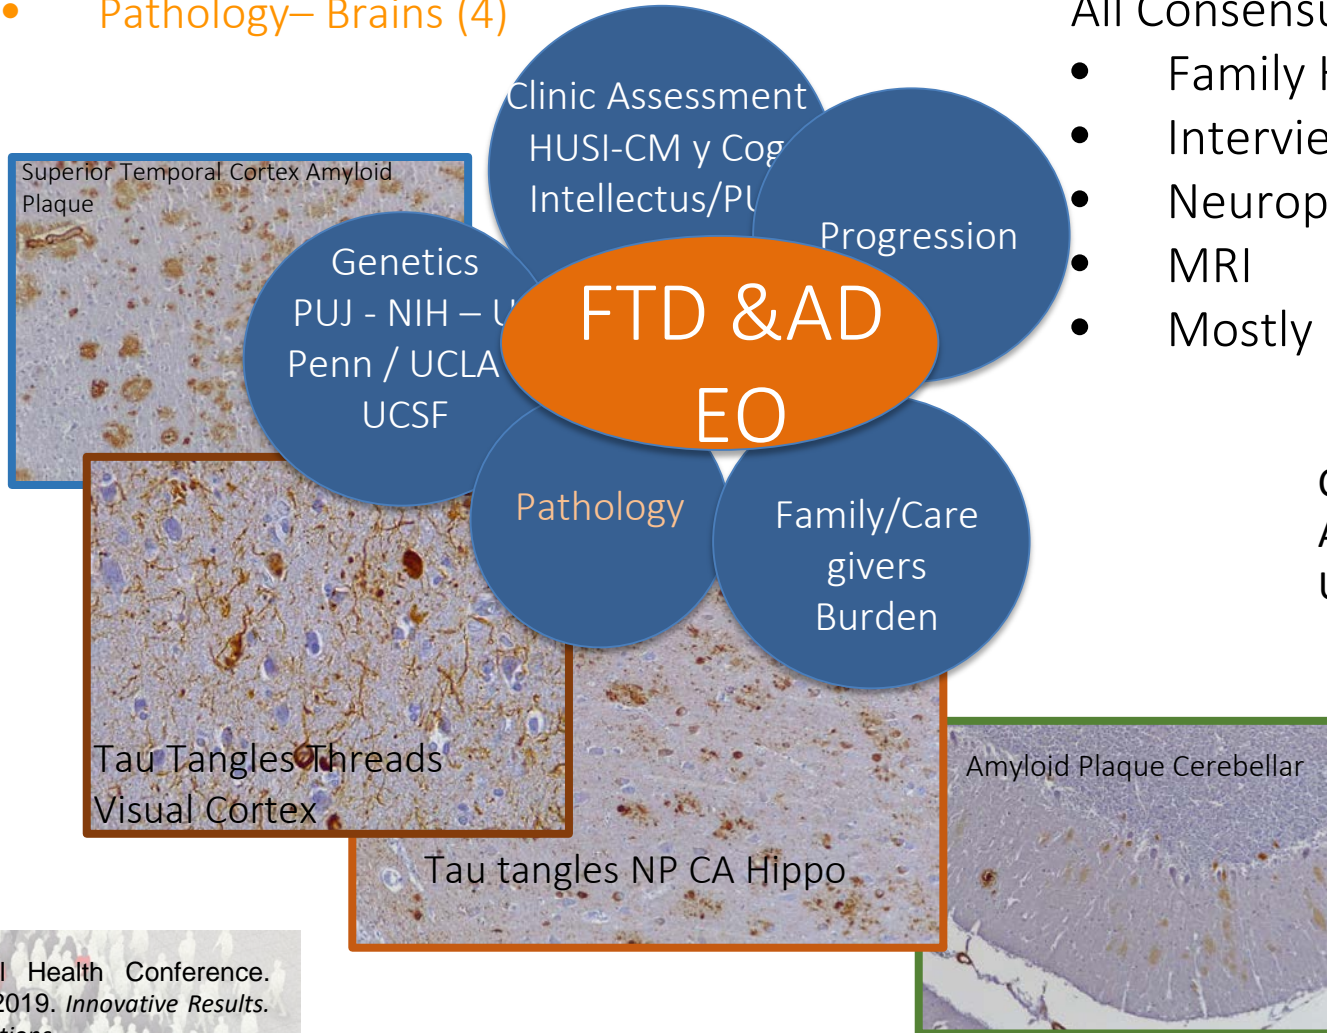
• Pathology– Brains (4)

Clinic Assessment
HUSI-CM y Cog
Intellectus/PU

Progression

Superior Temporal Cortex Amyloid Plaque

Genetics
PUJ - NIH – U
Penn / UCLA
UCSF

FTD &AD
EO

Pathology

Family/Care
givers
Burden

Tau Tangles Threads
Visual Cortex

Tau tangles NP CA Hippo

Amyloid Plaque Cerebellar

All Consensu
• Family H
• Intervie
• Neurop
• MRI
• Mostly

C
A
U

l Health Conference.
2019. *Innovative Results.*
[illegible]